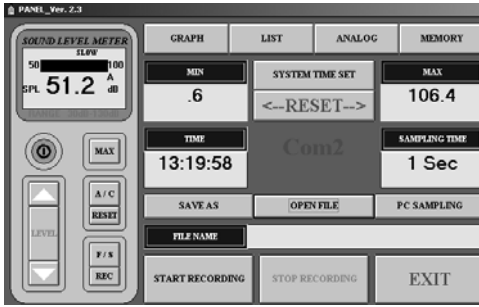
PANEL_Ver. 2.3

SOUND LEVEL METER
SLOW
50
100
SPL 51.2 A dB

MAX

A/C
RESET

LEVEL

F/S
REC

GRAPH
LIST
ANALOG
MEMORY

MIN
.6
SYSTEM TIME SET
<--RESET-->
MAX
106.4

TIME
13:19:58
Com2
SAMPLING TIME
1 Sec

SAVE AS
OPEN FILE
PC SAMPLING

FILE NAME

START RECORDING
STOP RECORDING
EXIT